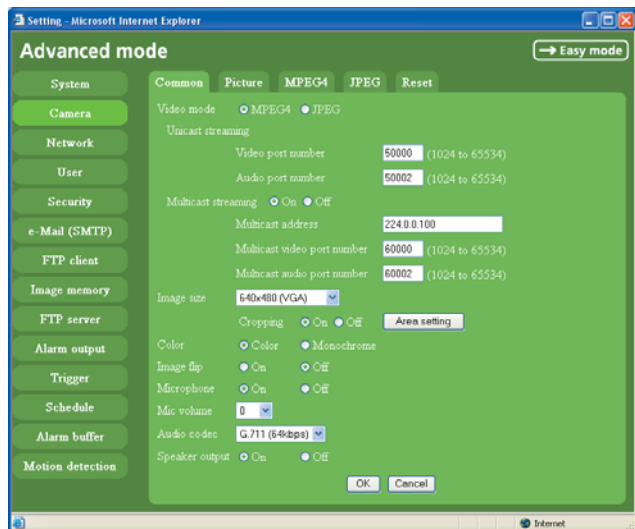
Setting - Microsoft Internet Explorer

Advanced mode

Easy mode

System
Camera
Network
User
Security
e-Mail (SMTP)
FTP client
Image memory
FTP server
Alarm output
Trigger
Schedule
Alarm buffer
Motion detection

Common Picture MPEG4 JPEG Reset

Video mode MPEG4 JPEG

Unicast streaming

Video port number 50000 (1024 to 65534)

Audio port number 50002 (1024 to 65534)

Multicast streaming On Off

Multicast address 224.0.0.100

Multicast video port number 60000 (1024 to 65534)

Multicast audio port number 60002 (1024 to 65534)

Image size 640x480 (VGA)

Cropping On Off Area setting

Color Color Monochrome

Image flip On Off

Microphone On Off

Mic volume 0

Audio codec G.711 (64kbps)

Speaker output On Off

OK Cancel

Internet